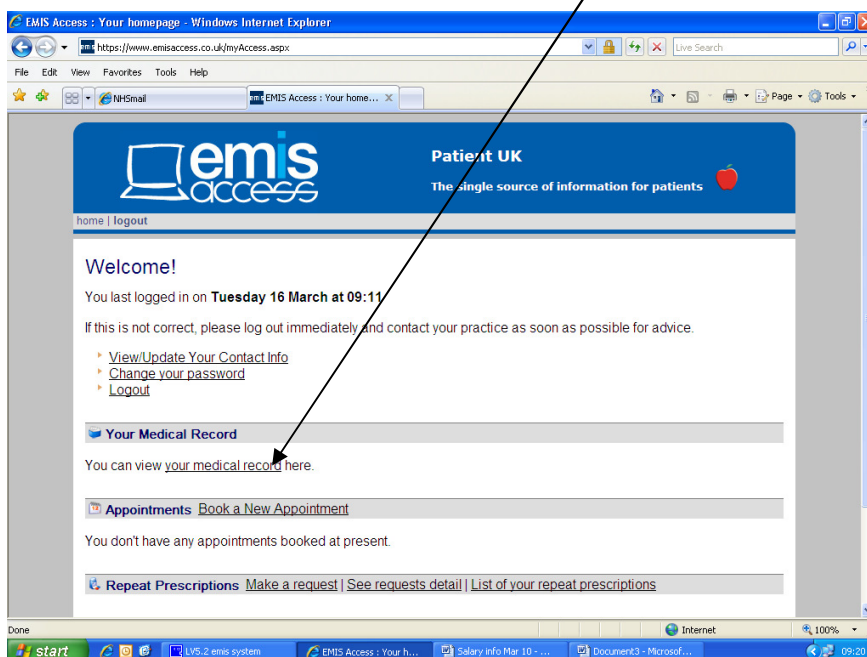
EMIS Access : Your homepage - Windows Internet Explorer

https://www.emisaccess.co.uk/myAccess.aspx

Live Search

File Edit View Favorites Tools Help

NHSmail

EMIS Access : Your home...

Page Tools

emis access

Patient UK

The single source of information for patients

home | logout

Welcome!

You last logged in on **Tuesday 16 March at 09:11**

If this is not correct, please log out immediately and contact your practice as soon as possible for advice.

View/Update Your Contact Info
Change your password
Logout

Your Medical Record

You can view your medical record here.

Appointments Book a New Appointment

You don't have any appointments booked at present.

Repeat Prescriptions Make a request | See requests detail | List of your repeat prescriptions

Done

Internet

100%

start

LV5.2 emis system

EMIS Access : Your h...

Salary info Mar 10 - ...

Document3 - Microsof...

09:20